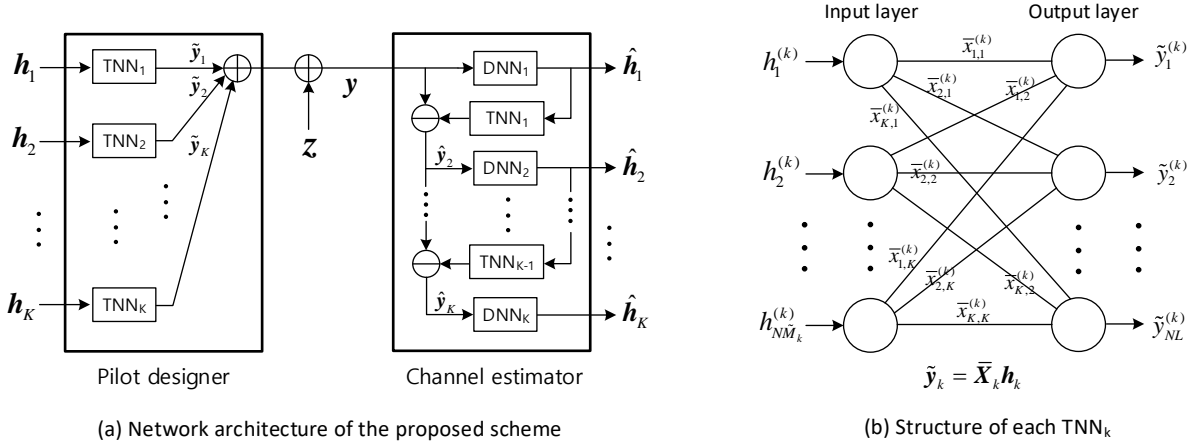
$\boldsymbol{h}_1$ TNN$_1$ $\tilde{\boldsymbol{y}}_1$ $\tilde{\boldsymbol{y}}_2$ $\boldsymbol{h}_2$ TNN$_2$ $\tilde{\boldsymbol{y}}_K$ $\boldsymbol{h}_K$ TNN$_K$

Pilot designer

$\boldsymbol{z}$ $\boldsymbol{y}$

DNN$_1$ $\hat{\boldsymbol{h}}_1$ TNN$_1$ $\hat{\boldsymbol{y}}_2$ DNN$_2$ $\hat{\boldsymbol{h}}_2$ TNN$_{K-1}$ $\hat{\boldsymbol{y}}_K$ DNN$_K$ $\hat{\boldsymbol{h}}_K$

Channel estimator

(a) Network architecture of the proposed scheme

Input layer

Output layer

$h_1^{(k)}$ $h_2^{(k)}$ $h_{N\tilde{M}_k}^{(k)}$

$\overline{x}_{1,1}^{(k)}$ $\overline{x}_{2,1}^{(k)}$ $\overline{x}_{1,2}^{(k)}$ $\overline{x}_{K,1}^{(k)}$ $\overline{x}_{2,2}^{(k)}$ $\overline{x}_{1,K}^{(k)}$ $\overline{x}_{2,K}^{(k)}$ $\overline{x}_{K,2}^{(k)}$ $\overline{x}_{K,K}^{(k)}$

$\tilde{y}_1^{(k)}$ $\tilde{y}_2^{(k)}$ $\tilde{y}_{NL}^{(k)}$

$\tilde{\boldsymbol{y}}_k = \overline{\boldsymbol{X}}_k \boldsymbol{h}_k$

(b) Structure of each TNN$_k$